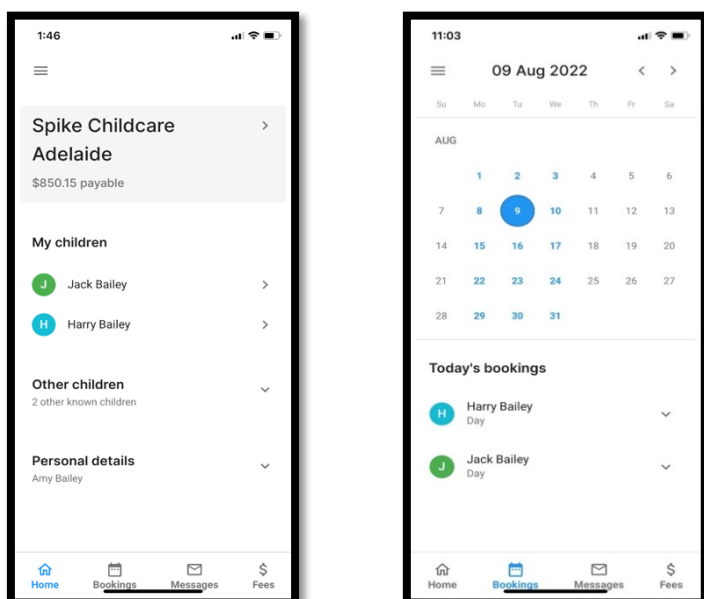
1:46

Spike Childcare Adelaide
$850.15 payable

My children

J Jack Bailey

H Harry Bailey

Other children
2 other known children

Personal details
Amy Bailey

Home Bookings Messages $ Fees

11:03

09 Aug 2022

| Su | Mo | Tu | We | Th | Fr | Sa |
|---|---|---|---|---|---|---|
| AUG | | | | | | |
| | 1 | 2 | 3 | 4 | 5 | 6 |
| 7 | 8 | 9 | 10 | 11 | 12 | 13 |
| 14 | 15 | 16 | 17 | 18 | 19 | 20 |
| 21 | 22 | 23 | 24 | 25 | 26 | 27 |
| 28 | 29 | 30 | 31 | | | |

Today's bookings

H Harry Bailey
Day

J Jack Bailey
Day

Home Bookings Messages $ Fees